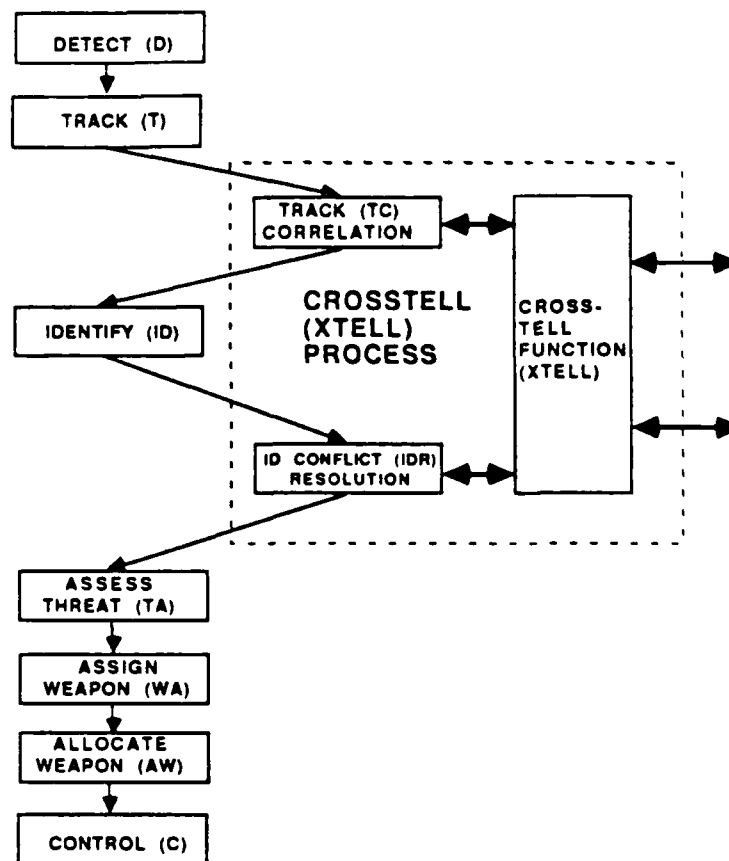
DETECT (D)

TRACK (T)

TRACK (TC) CORRELATION

CROSS-TELL FUNCTION (XTELL)

CROSSTELL (XTELL) PROCESS

IDENTIFY (ID)

ID CONFLICT (IDR) RESOLUTION

ASSESS THREAT (TA)

ASSIGN WEAPON (WA)

ALLOCATE WEAPON (AW)

CONTROL (C)